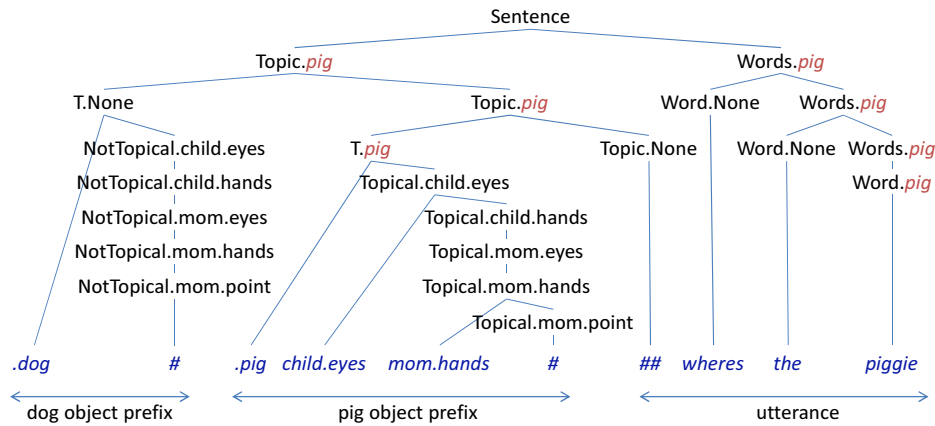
Sentence

Topic.pig

Words.pig

T.None

Topic.pig

Word.None

Words.pig

NotTopical.child.eyes

T.pig

Topic.None

Word.None

Words.pig

NotTopical.child.hands

Topical.child.eyes

Word.pig

NotTopical.mom.eyes

Topical.child.hands

NotTopical.mom.hands

Topical.mom.eyes

NotTopical.mom.point

Topical.mom.hands

Topical.mom.point

.dog # .pig child.eyes mom.hands # ## wheres the piggie

dog object prefix

pig object prefix

utterance